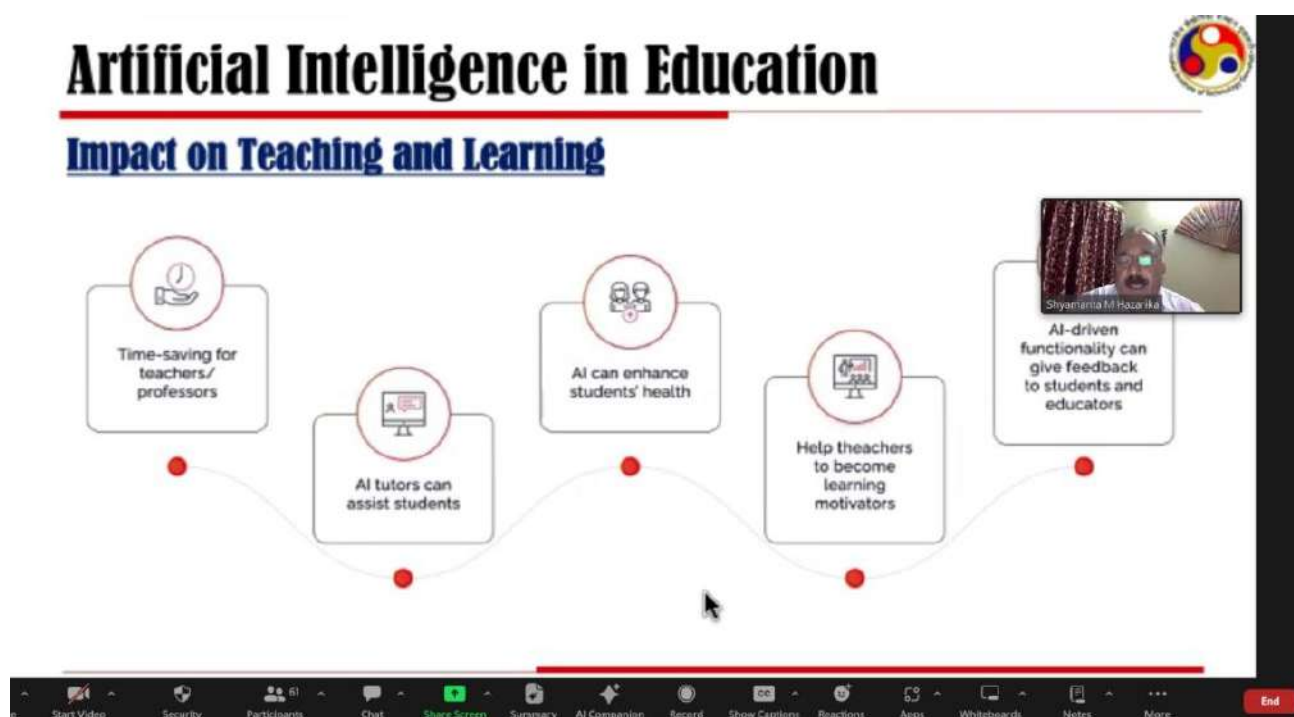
Artificial Intelligence in Education

Impact on Teaching and Learning

Time-saving for teachers/ professors

AI tutors can assist students

AI can enhance students' health

Help theachers to become learning motivators

AI-driven functionality can give feedback to students and educators

Shyamanta M Hazarika

Start Video
Security
Participants 61
Chat
Share Screen
Summary
AI Companion
Record
Show Captions
Reactions
Apps
Whiteboards
Notes
More
End